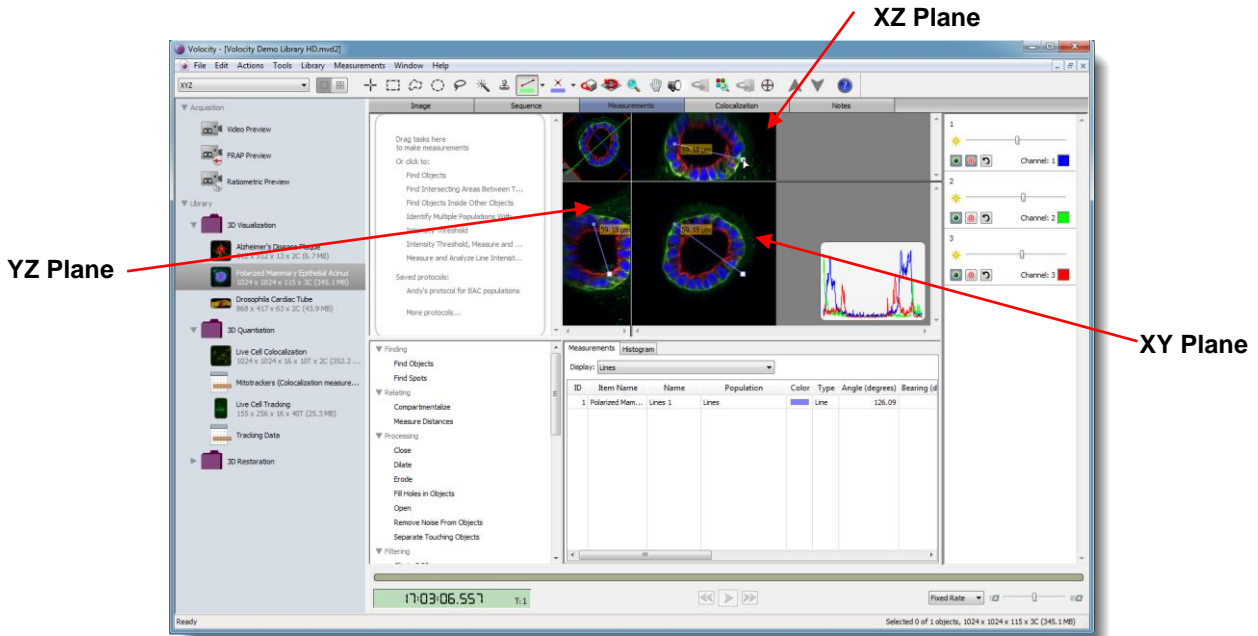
XZ Plane

YZ Plane

XY Plane

Volocity - [Volocity Demo Library HD.mvd2]

File Edit Actions Tools Library Measurements Window Help

XYZ

Image | Sequence | Measurements | Colocalization | Notes

Acquisition

Video Preview

FRAP Preview

Ratiometric Preview

Library

3D Visualization

Alzheimer's Disease Plaque
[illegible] x 512 x 13 x 2C (6.7 MB)

Polarized Mammary Epithelial Acinus
1024 x 1024 x 115 x 3C (345.1 MB)

Drosophila Cardiac Tube
868 x 417 x 63 x 2C (43.9 MB)

3D Quantitation

Live Cell Colocalization
1024 x 1024 x 16 x 10T x 2C (352.2 ...

Mitotrackers (Colocalization measure...

Live Cell Tracking
155 x 256 x 16 x 40T (25.3 MB)

Tracking Data

3D Restoration

Drag tasks here to make measurements

Or click to:

Find Objects

Find Intersecting Areas Between T...

Find Objects Inside Other Objects

Identify Multiple Populations With...

Intensity Threshold

Intensity Threshold, Measure and ...

Measure and Analyze Line Intensit...

Saved protocols:

Andy's protocol for BAC populations

More protocols...

59.18 µm

59.18 µm

59.18 µm

1

Channel: 1

2

Channel: 2

3

Channel: 3

Finding

Find Objects

Find Spots

Relating

Compartmentalize

Measure Distances

Processing

Close

Dilate

Erode

Fill Holes in Objects

Open

Remove Noise From Objects

Separate Touching Objects

Filtering

Measurements | Histogram

Display: Lines

| ID | Item Name | Name | Population | Color | Type | Angle (degrees) | Bearing (d |
|---|---|---|---|---|---|---|---|
| 1 | Polarized Mam... | Lines 1 | Lines | | Line | 126.09 | |

17:03:06.557 T:1

Fixed Rate

Ready

Selected 0 of 1 objects, 1024 x 1024 x 115 x 3C (345.1 MB)